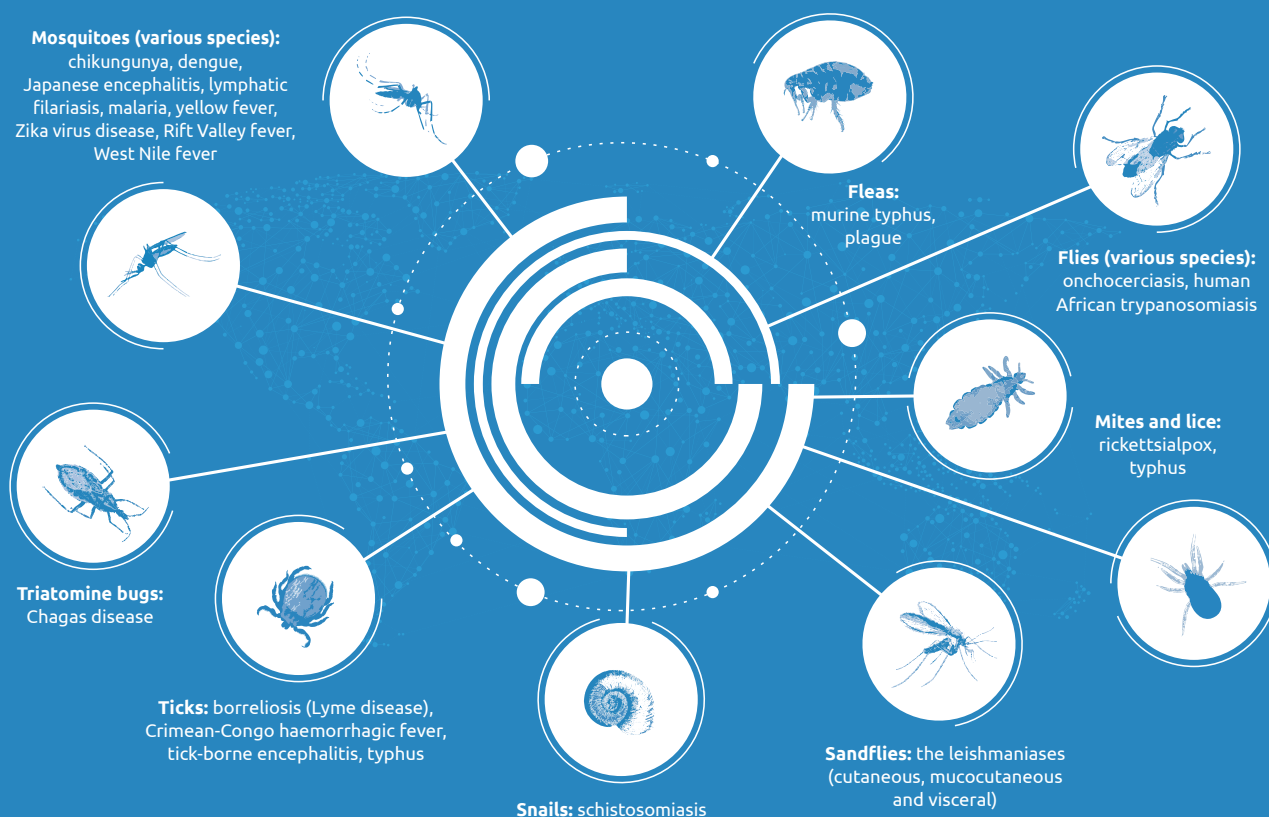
**Mosquitoes (various species):** chikungunya, dengue, Japanese encephalitis, lymphatic filariasis, malaria, yellow fever, Zika virus disease, Rift Valley fever, West Nile fever

**Fleas:** murine typhus, plague

**Flies (various species):** onchocerciasis, human African trypanosomiasis

**Mites and lice:** rickettsialpox, typhus

**Triatomine bugs:** Chagas disease

**Ticks:** borreliosis (Lyme disease), Crimean-Congo haemorrhagic fever, tick-borne encephalitis, typhus

**Sandflies:** the leishmaniases (cutaneous, mucocutaneous and visceral)

**Snails:** schistosomiasis